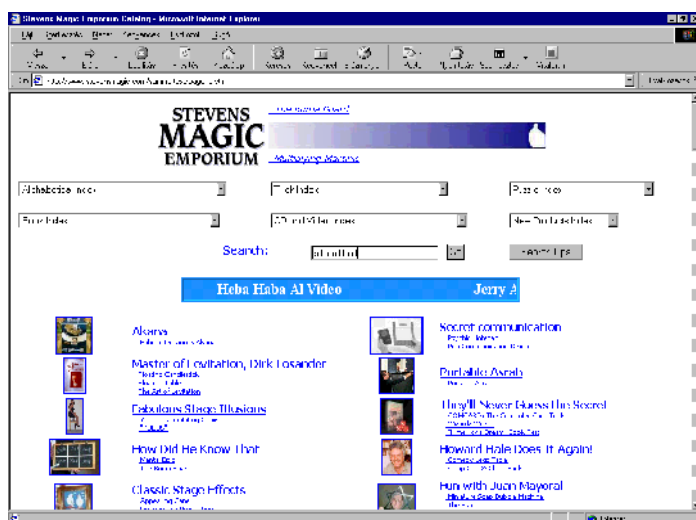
Stevens Magic Emporium Catalog - Microsoft Internet Explorer

File Edit View Favorites Tools Help

Back Forward Stop Refresh Home Search Favorites History Mail Print Edit Discuss Messenger

Address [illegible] Links

STEVENS MAGIC EMPORIUM

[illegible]

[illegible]

Alphabetical Index

Trick Index

Price Index

Prop Index

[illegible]

New Products Index

Search: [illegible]

Go

Search Tips

Heba Haba Al Video

Jerry A

Akemo

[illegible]

Master of Levitation, Dirk Losander

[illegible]

Fabulous Stage Illusions

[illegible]

How Did He Know That

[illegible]

Classic Stage Effects

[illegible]

Secret communication

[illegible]

Portable Aerab

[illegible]

They'll Never Guess the Secret

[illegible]

Howard Hale Does It Again!

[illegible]

Fun with Juan Mayoral

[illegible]

Internet